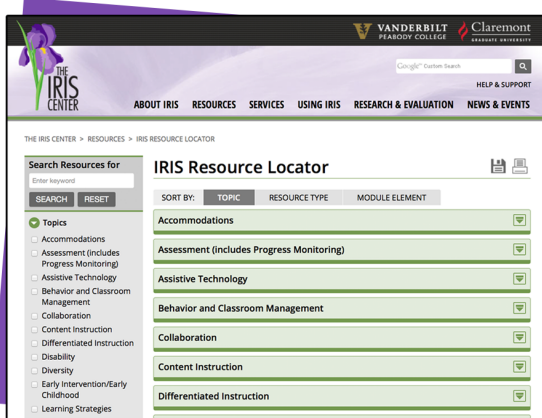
VANDERBILT PEABODY COLLEGE

Claremont GRADUATE UNIVERSITY

THE IRIS CENTER

Google™ Custom Search

HELP & SUPPORT

ABOUT IRIS RESOURCES SERVICES USING IRIS RESEARCH & EVALUATION NEWS & EVENTS

THE IRIS CENTER > RESOURCES > IRIS RESOURCE LOCATOR

Search Resources for

Enter keyword

SEARCH RESET

Topics

Accommodations

Assessment (includes Progress Monitoring)

Assistive Technology

Behavior and Classroom Management

Collaboration

Content Instruction

Differentiated Instruction

Disability

Diversity

Early Intervention/Early Childhood

Learning Strategies

IRIS Resource Locator

SORT BY: TOPIC RESOURCE TYPE MODULE ELEMENT

Accommodations

Assessment (includes Progress Monitoring)

Assistive Technology

Behavior and Classroom Management

Collaboration

Content Instruction

Differentiated Instruction